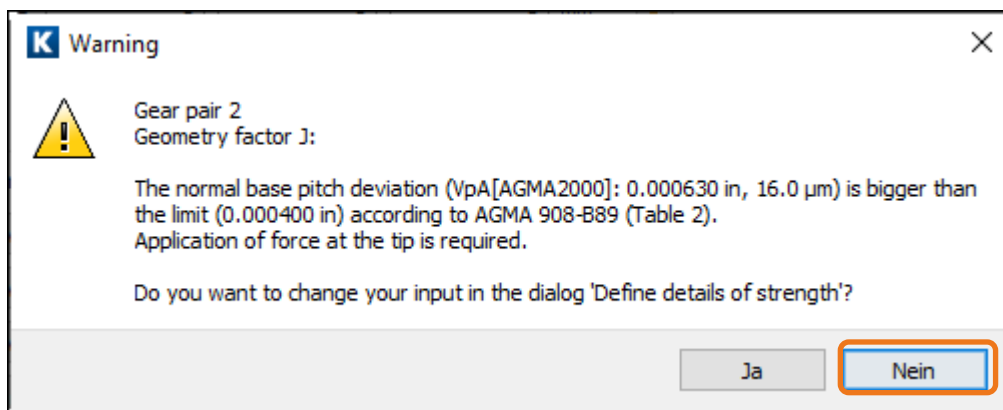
K Warning

Gear pair 2
Geometry factor J:

The normal base pitch deviation (VpA[AGMA2000]: 0.000630 in, 16.0 µm) is bigger than the limit (0.000400 in) according to AGMA 908-B89 (Table 2).
Application of force at the tip is required.

Do you want to change your input in the dialog 'Define details of strength'?

Ja

Nein